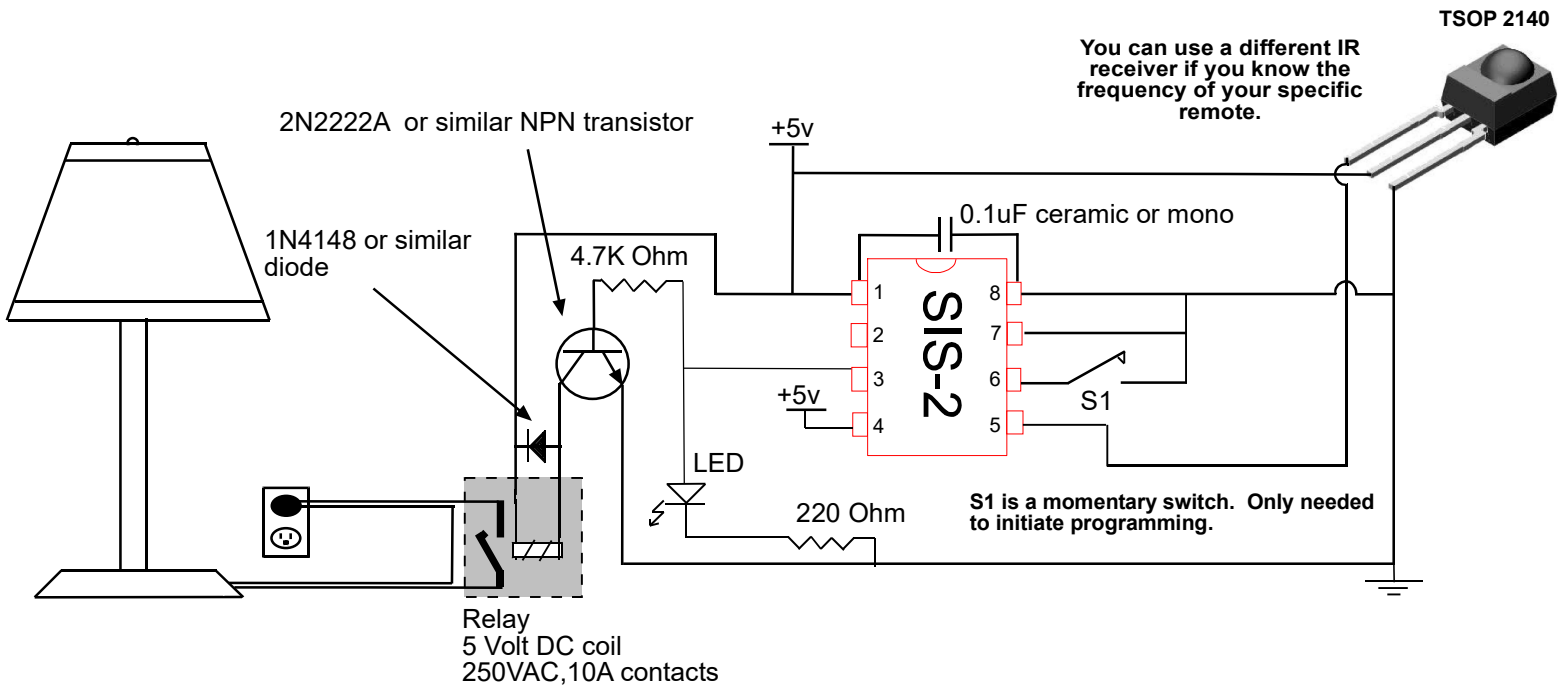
TSOP 2140

You can use a different IR receiver if you know the frequency of your specific remote.

2N2222A or similar NPN transistor

+5v

0.1uF ceramic or mono

1N4148 or similar diode

4.7K Ohm

1
2
3
4

SIS-2

8
7
6
5

+5v

S1

LED

220 Ohm

S1 is a momentary switch. Only needed to initiate programming.

Relay
5 Volt DC coil
250VAC,10A contacts